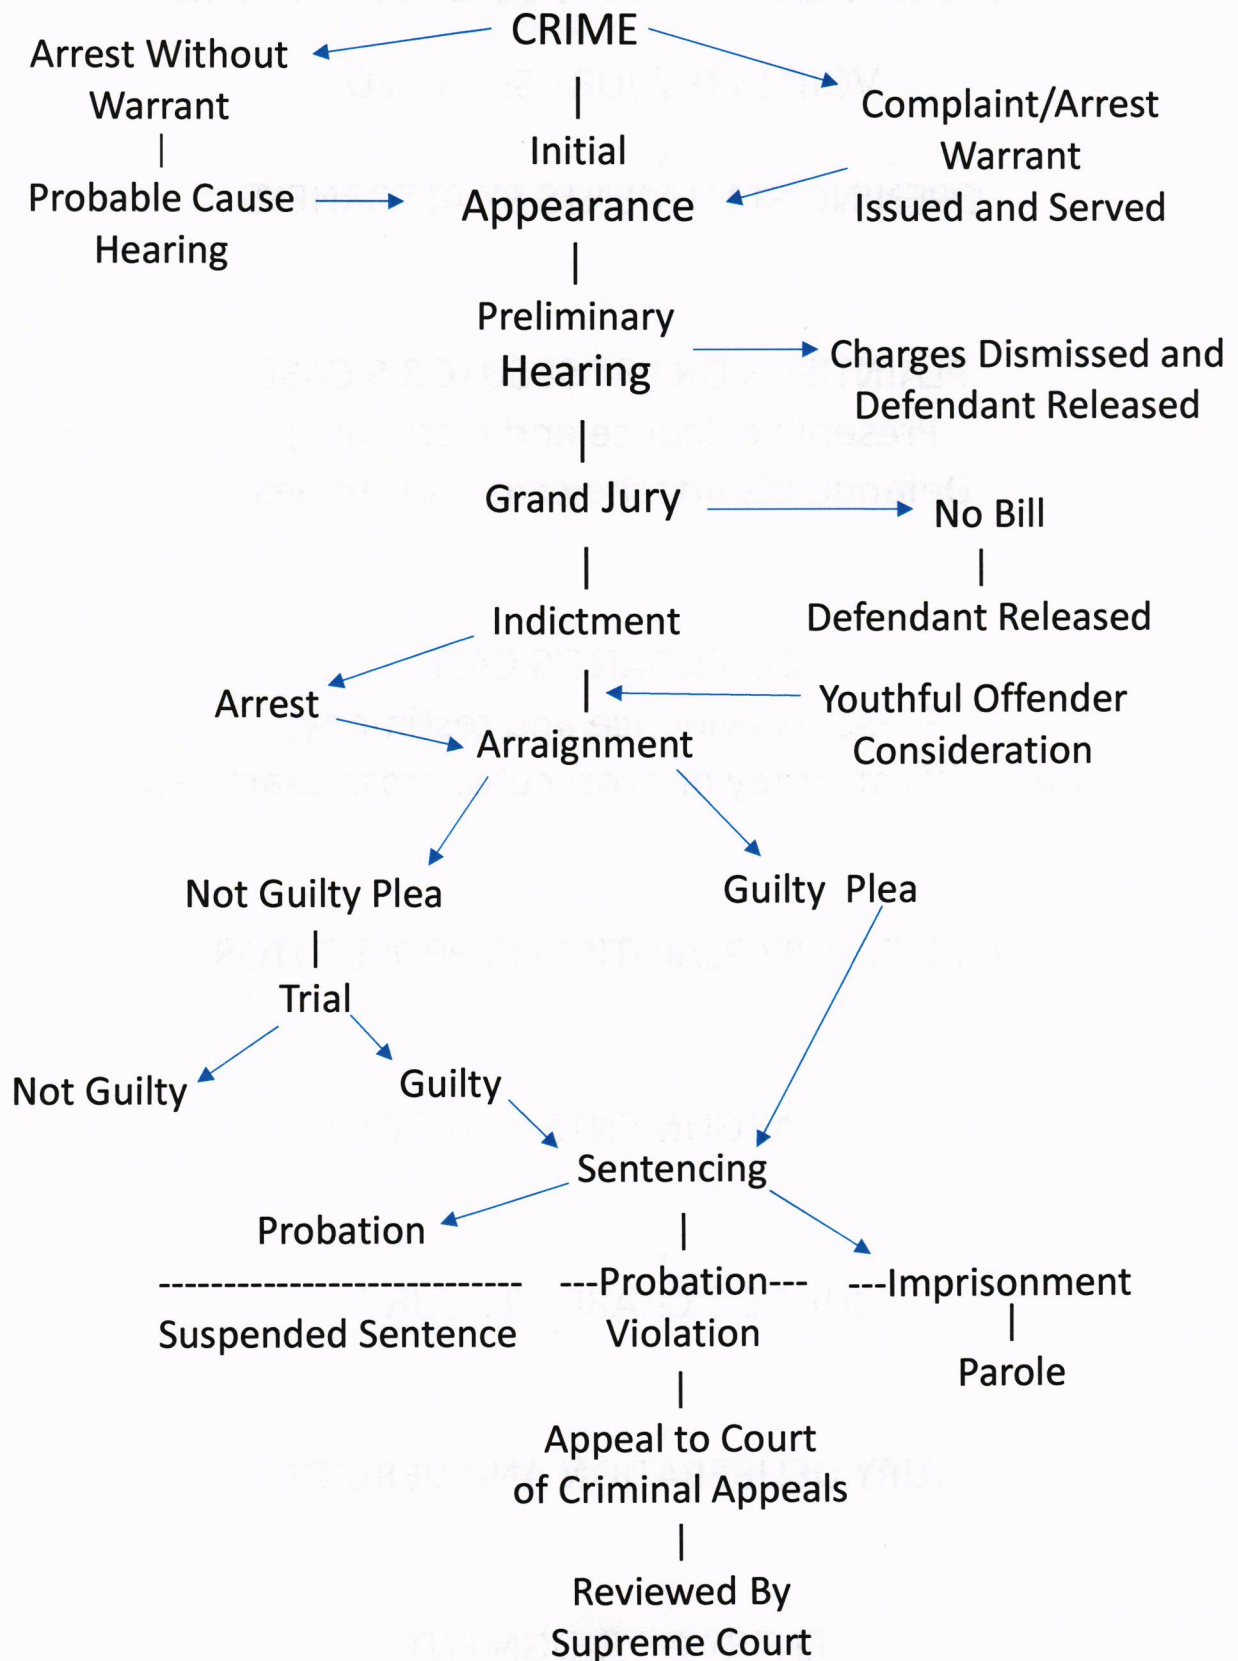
CRIME

Arrest Without Warrant

Probable Cause Hearing

Initial Appearance

Complaint/Arrest Warrant Issued and Served

Preliminary Hearing

Charges Dismissed and Defendant Released

Grand Jury

No Bill

Defendant Released

Indictment

Arrest

Youthful Offender Consideration

Arraignment

Not Guilty Plea

Guilty Plea

Trial

Not Guilty

Guilty

Sentencing

Probation
---------------------------
Suspended Sentence

---Probation---
Violation

---Imprisonment

Parole

Appeal to Court of Criminal Appeals

Reviewed By Supreme Court